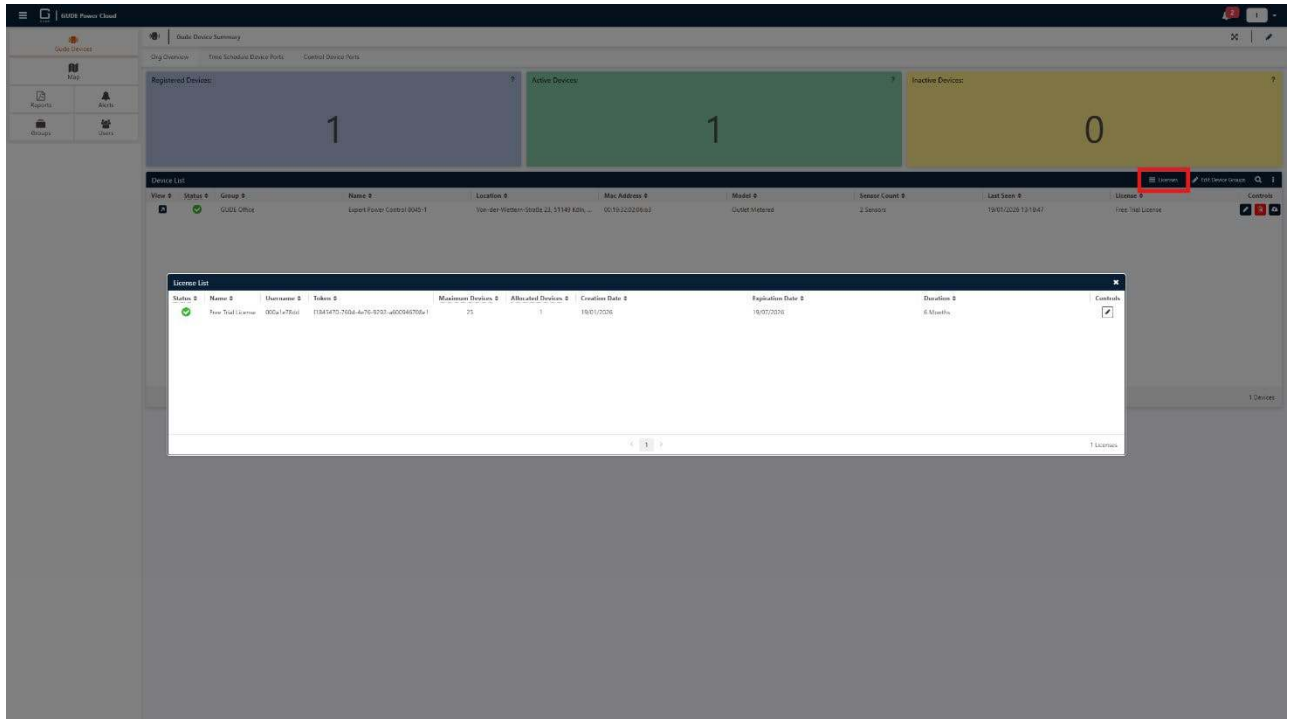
GUDE Power Cloud

Gude Devices
Map
Reports
Alerts
Groups
Users

Gude Device Summary

Org Overview   Time Schedule Device Ports   Control Device Ports

Registered Devices: ?
1

Active Devices: ?
1

Inactive Devices: ?
0

Device List
Licenses   Edit Device Groups

| View | Status | Group | Name | Location | Mac Address | Model | Sensor Count | Last Seen | License | Controls |
|---|---|---|---|---|---|---|---|---|---|---|
| | | GUDE Office | Expert Power Control 8045-1 | Von-der-Wettern-Straße 23, 51149 Köln, ... | 00:19:32:02:06:63 | Outlet Metered | 2 Sensors | 19/01/2026 13:18:47 | Free Trial License | |

1 Devices

License List

| Status | Name | Username | Token | Maximum Devices | Allocated Devices | Creation Date | Expiration Date | Duration | Controls |
|---|---|---|---|---|---|---|---|---|---|
| | Free Trial License | 000a1a78dd | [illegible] | 25 | 1 | 19/01/2026 | 19/07/2026 | 6 Months | |

1

1 Licenses